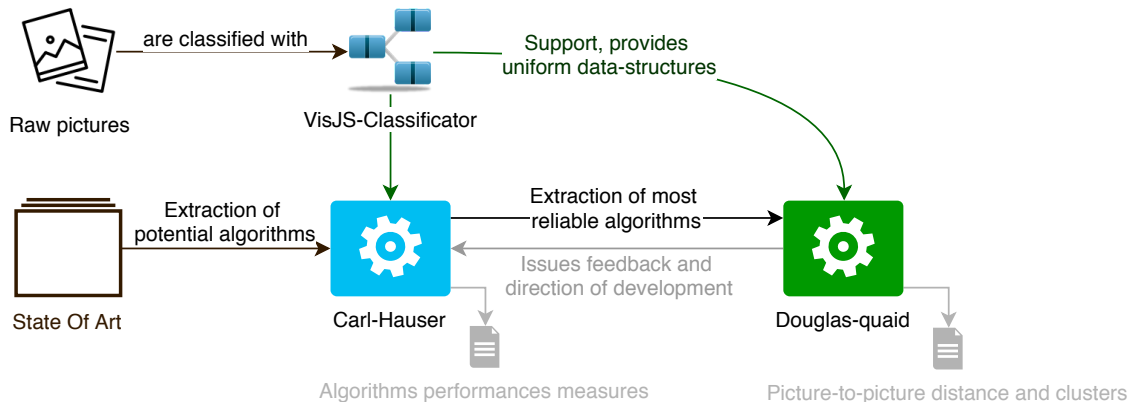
Raw pictures

are classified with

VisJS-Classificator

Support, provides uniform data-structures

State Of Art

Extraction of potential algorithms

Carl-Hauser

Extraction of most reliable algorithms

Issues feedback and direction of development

Douglas-quaid

Algorithms performances measures

Picture-to-picture distance and clusters